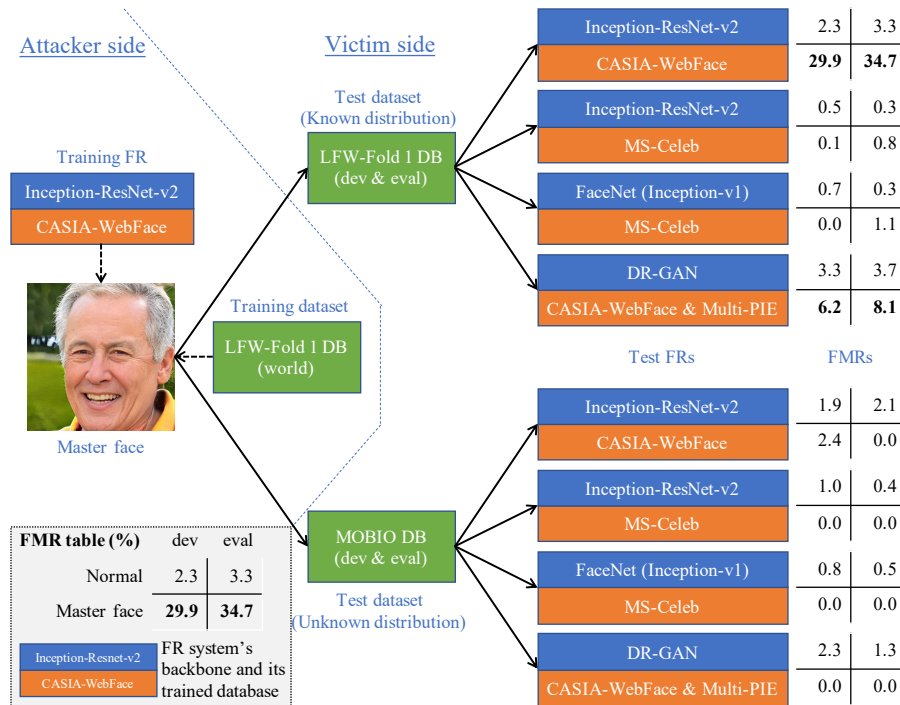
Attacker side

Victim side

Training FR

Inception-ResNet-v2

CASIA-WebFace

Master face

Training dataset

LFW-Fold 1 DB (world)

Test dataset (Known distribution)

LFW-Fold 1 DB (dev & eval)

MOBIO DB (dev & eval)

Test dataset (Unknown distribution)

| FMR table (%) | dev | eval |
|---|---|---|
| Normal | 2.3 | 3.3 |
| Master face | **29.9** | **34.7** |

Inception-Resnet-v2
CASIA-WebFace
FR system's backbone and its trained database

Inception-ResNet-v2 2.3 3.3
CASIA-WebFace **29.9** **34.7**

Inception-ResNet-v2 0.5 0.3
MS-Celeb 0.1 0.8

FaceNet (Inception-v1) 0.7 0.3
MS-Celeb 0.0 1.1

DR-GAN 3.3 3.7
CASIA-WebFace & Multi-PIE **6.2** **8.1**

Test FRs

FMRs

Inception-ResNet-v2 1.9 2.1
CASIA-WebFace 2.4 0.0

Inception-ResNet-v2 1.0 0.4
MS-Celeb 0.0 0.0

FaceNet (Inception-v1) 0.8 0.5
MS-Celeb 0.0 0.0

DR-GAN 2.3 1.3
CASIA-WebFace & Multi-PIE 0.0 0.0